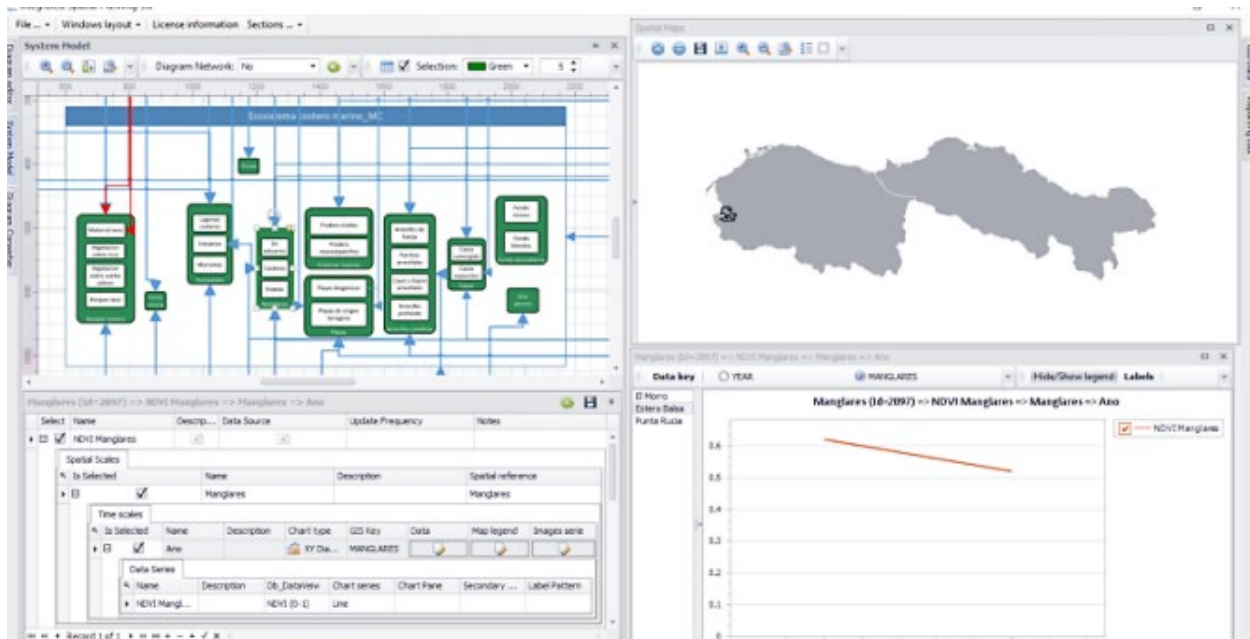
File ... • Windows layout • Licence information Sections ... •

System Model

Diagram Network: No

Selection: Green • 5

Ecosistema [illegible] marino_MC

Spatial Maps

Manglares (Id=2097) => NDVI Manglares => Manglares => Ano

Select Name Descrip... Data Source Update Frequency Notes

NDVI Manglares

Spatial Scales

Is Selected Name Description Spatial reference

Manglares Manglares

Time scales

Is Selected Name Description Chart type GIS Key Data Map legend Images serie

Ano XY Dia... MANGLARES

Data Series

Name Description Db_DataView Chart series Chart Pane Secondary ... Label Pattern

NDVI Mangl... NDVI (0-1) Line

Record 1 of 1

Manglares (Id=2097) => NDVI Manglares => Manglares => Ano

Data key YEAR MANGLARES Hide/Show legend Labels

El Morro
Estero Balsa
Punta Rucia

Manglares (Id=2097) => NDVI Manglares => Manglares => Ano

NDVI Manglares

0.6
0.5
0.4
0.3
0.2
0.1
0